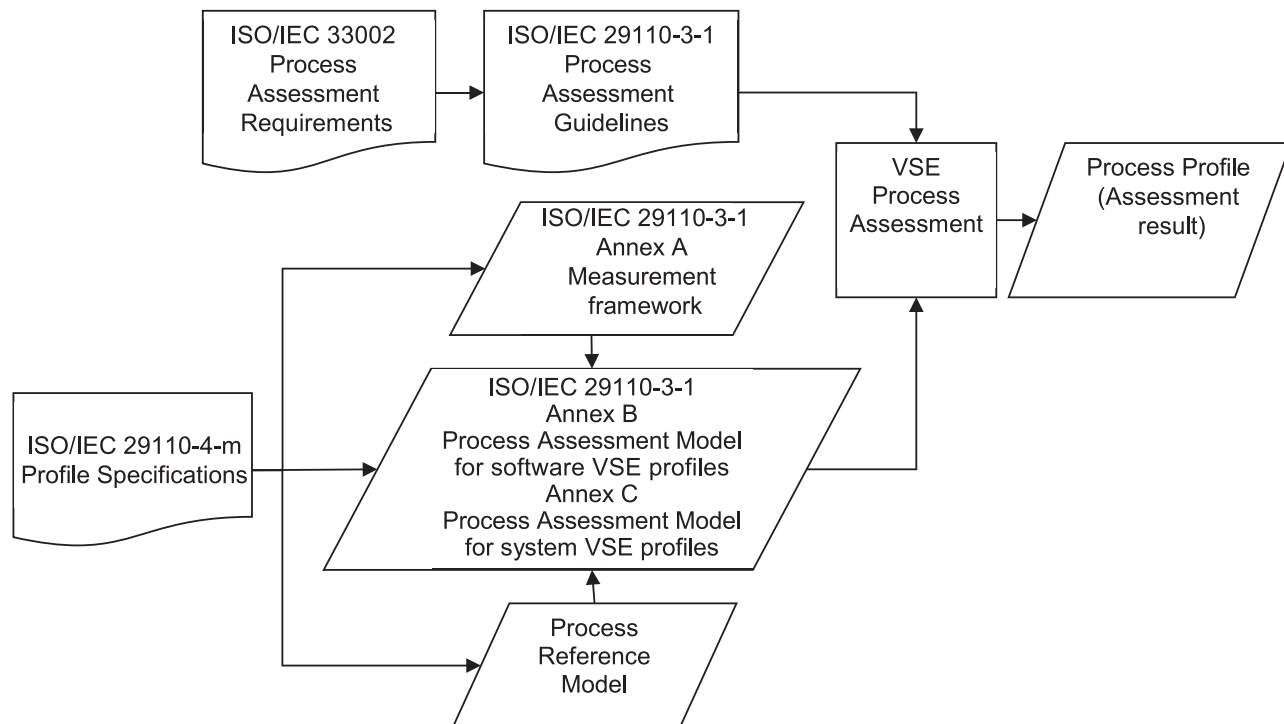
ISO/IEC 33002
Process
Assessment
Requirements

ISO/IEC 29110-3-1
Process
Assessment
Guidelines

VSE
Process
Assessment

Process Profile
(Assessment
result)

ISO/IEC 29110-3-1
Annex A
Measurement
framework

ISO/IEC 29110-4-m
Profile Specifications

ISO/IEC 29110-3-1
Annex B
Process Assessment Model
for software VSE profiles
Annex C
Process Assessment Model
for system VSE profiles

Process
Reference
Model